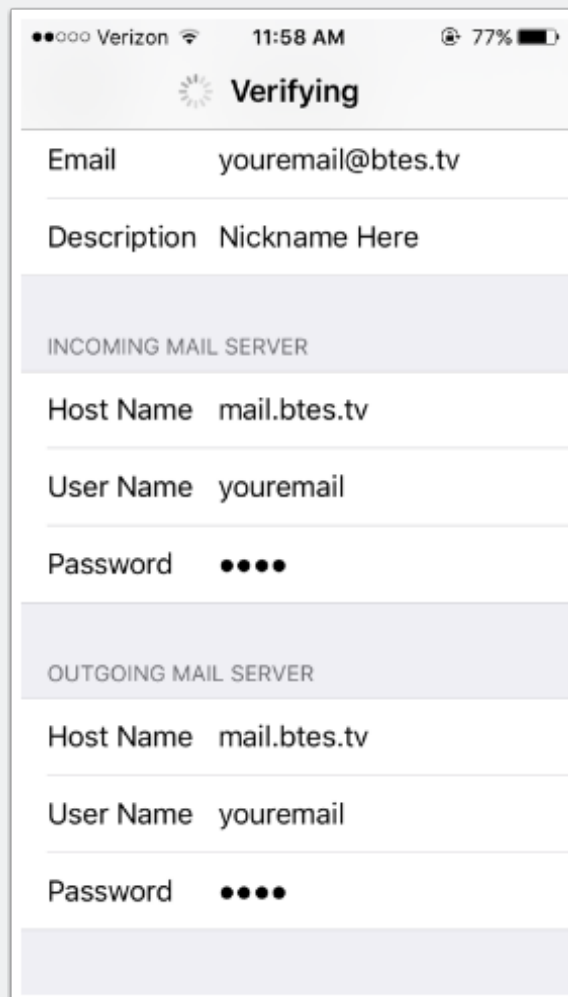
●●○○○ Verizon 11:58 AM 77%

Verifying

Email youremail@btes.tv

Description Nickname Here

INCOMING MAIL SERVER

Host Name mail.btes.tv

User Name youremail

Password ●●●●

OUTGOING MAIL SERVER

Host Name mail.btes.tv

User Name youremail

Password ●●●●